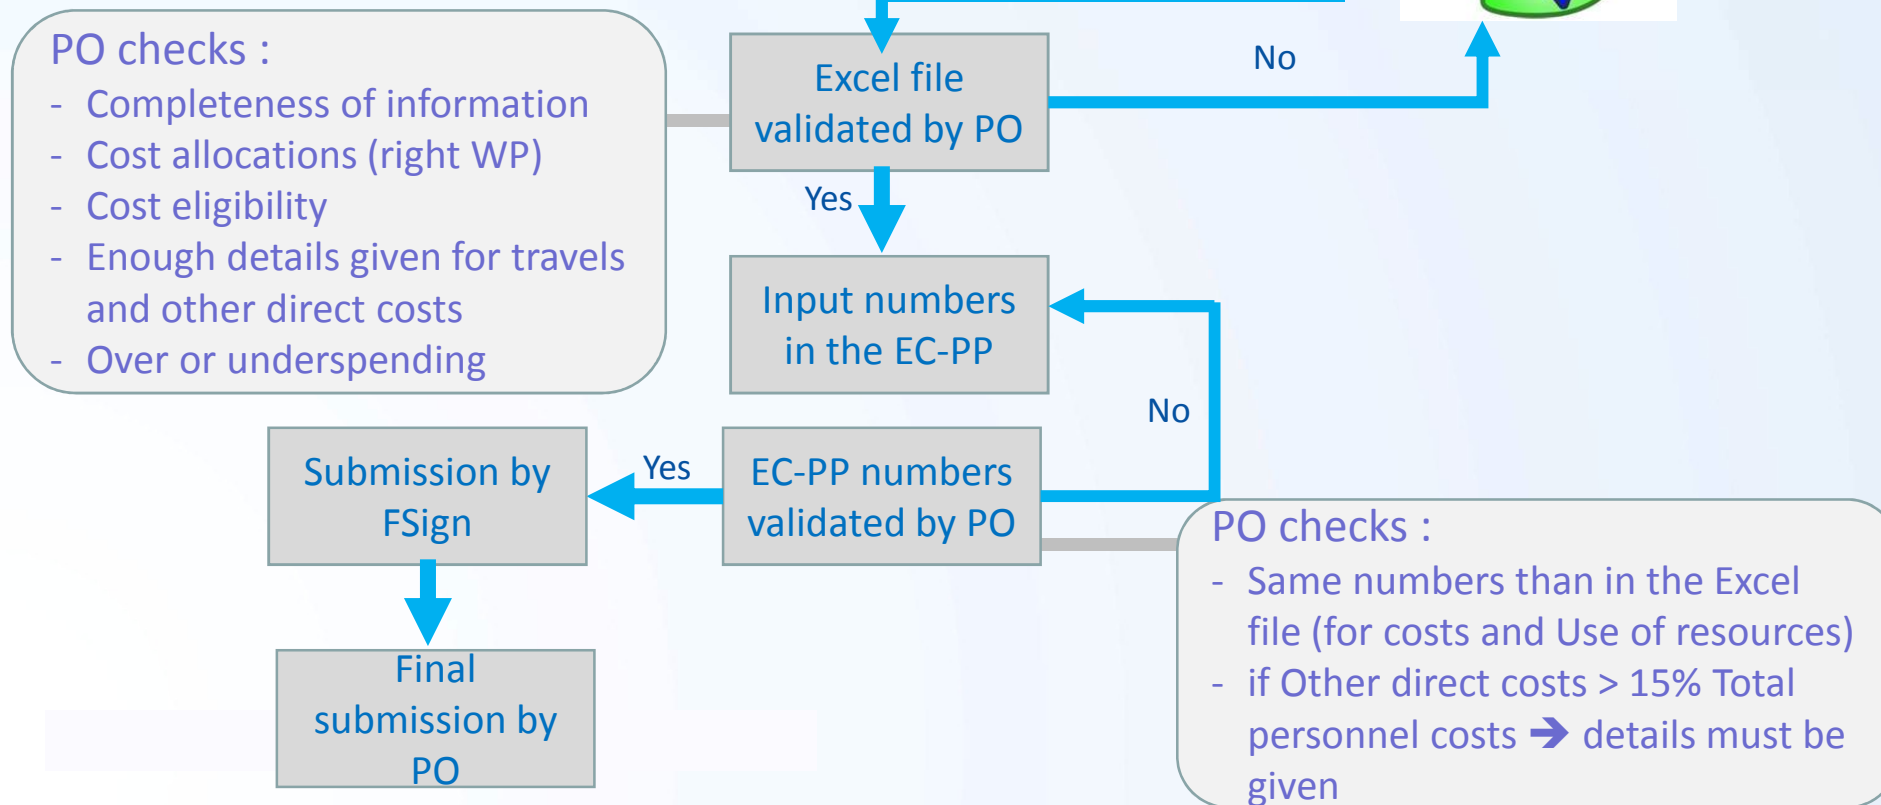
PO checks :
- Completeness of information
- Cost allocations (right WP)
- Cost eligibility
- Enough details given for travels and other direct costs
- Over or underspending

Excel file validated by PO

No

Yes

Input numbers in the EC-PP

No

Submission by FSign

Yes

EC-PP numbers validated by PO

Final submission by PO

PO checks :
- Same numbers than in the Excel file (for costs and Use of resources)
- if Other direct costs > 15% Total personnel costs ➔ details must be given